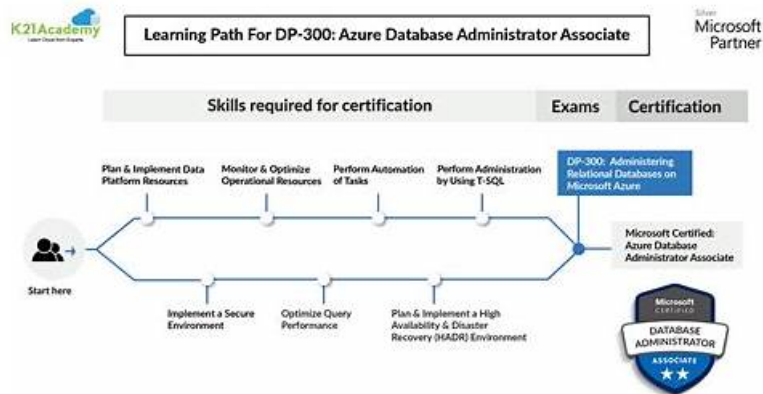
K21Academy
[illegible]

Learning Path For DP-300: Azure Database Administrator Associate

Silver
Microsoft
Partner

Skills required for certification

Exams

Certification

Plan & Implement Data Platform Resources

Monitor & Optimize Operational Resources

Perform Automation of Tasks

Perform Administration by Using T-SQL

DP-300: Administering Relational Databases on Microsoft Azure

Microsoft Certified: Azure Database Administrator Associate

Start here

Implement a Secure Environment

Optimize Query Performance

Plan & Implement a High Availability & Disaster Recovery (HADR) Environment

Microsoft
CERTIFIED
DATABASE ADMINISTRATOR
ASSOCIATE